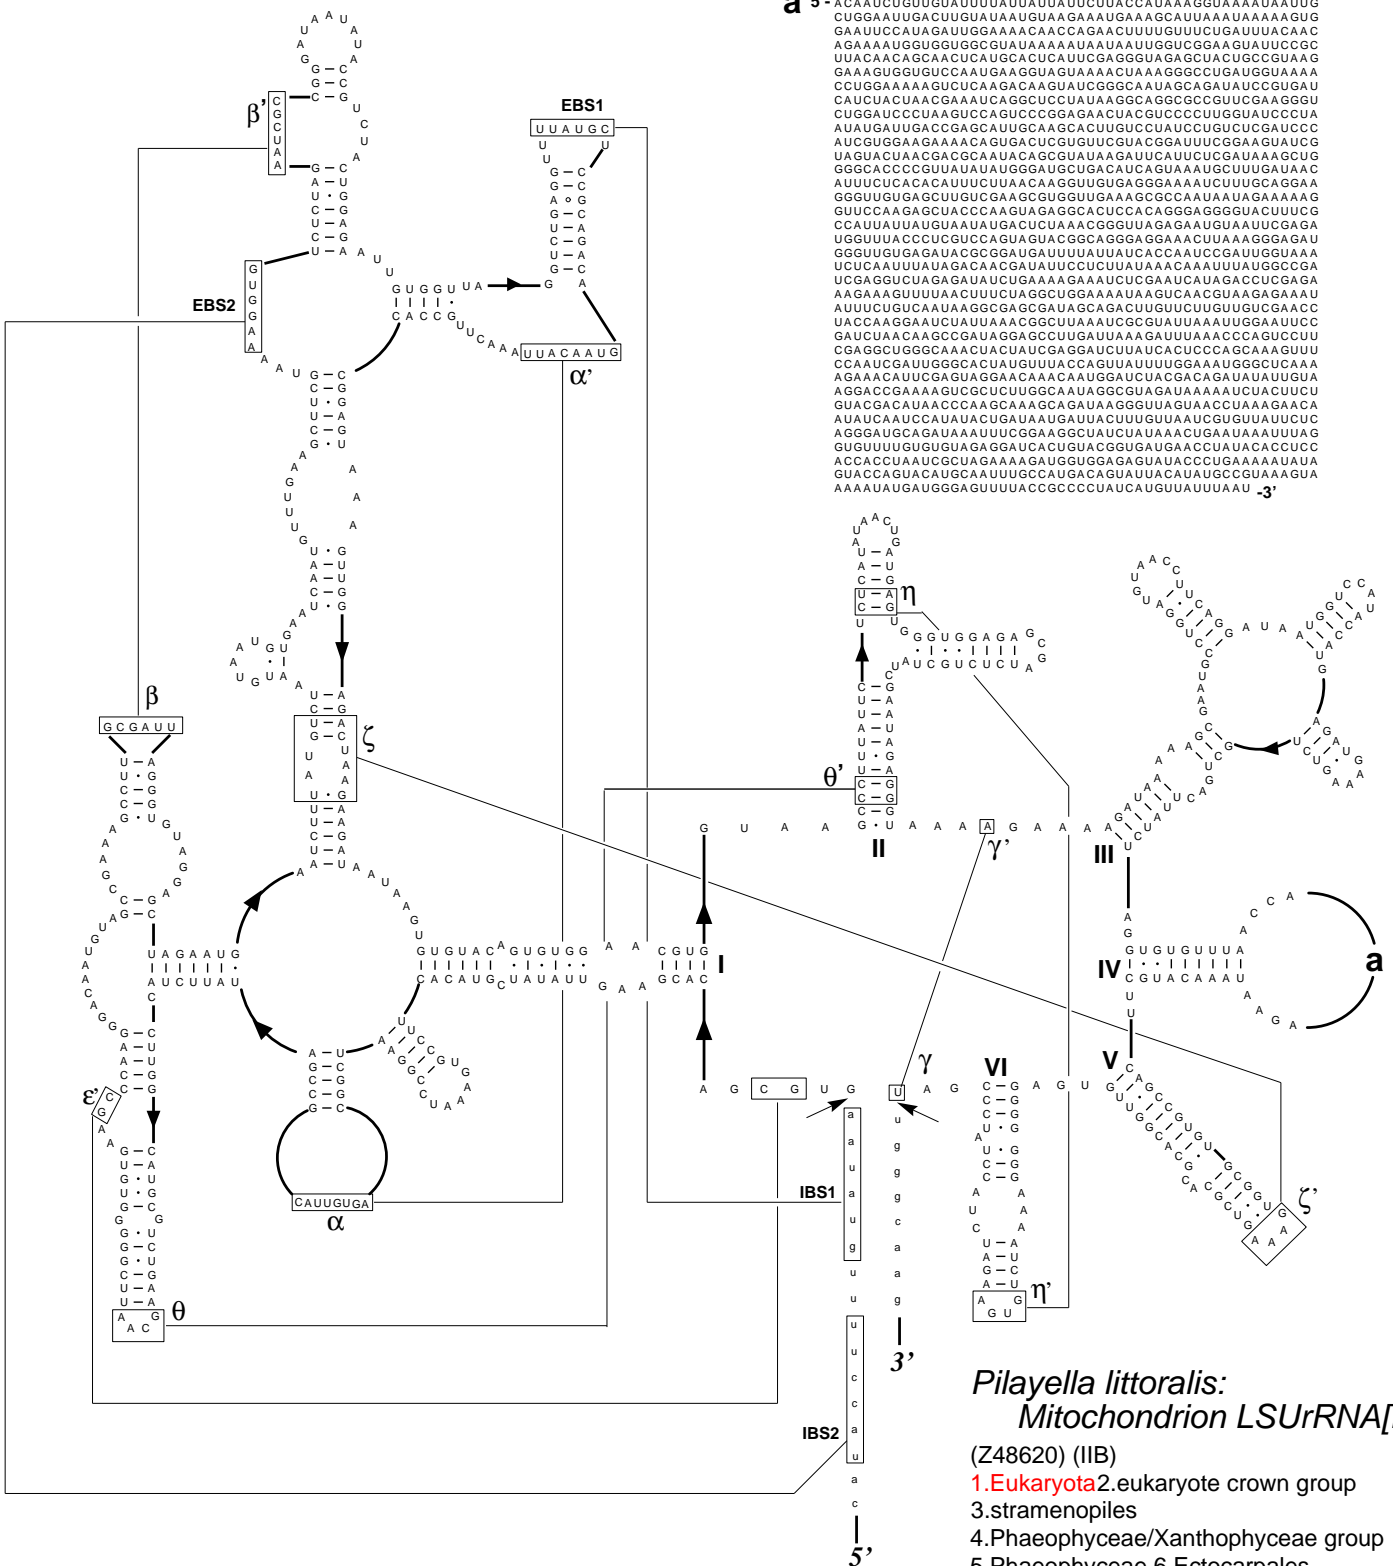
a 5'- ACAAUCUGUUGUAUUUUAUAUUAUAUCUUACCAUAAAGGUAAAAUAAUG
CUGGAAUUGACUUGUAUAAUGUAAGAAAUGAAAGCAUUAAAUAAAAGUG
GAAUUCCAUAGAUUGGAAAACAACCAGAACUUUUGUUUCUGAUUUACAAC
AGAAAAUGGUGGUGGCGUAUAAAAAUAAUAAUUGGUCGGAAGUAUUCCGC
UUACAACAGCAACUCAUGCACUCAUUCGAGGUAGAGCUACUGCCGUAAG
GAAAGUGGUGUCCAAUGAAGGUAGUAAAACUAAAGGGCCUGAUGGUAAAA
CCUGGAAAAAGUCUCAAGACAAGUAUCGGGCAAUAGCAGAUAUCCGUGAU
CAUCUACUAACGAAAUCAGGCUCCUAUAAGGCAGGCGCCGUUCGAAGGGU
CUGGAUCCCUAAGUCCAGUCCCGGAGAACUACGUCCCCUUGGUAUCCCUA
AUAUGAUUGACCGAGCAUUGCAAGCACUUGUCCUAUCCUGUCUCGAUCCC
AUCGUGGAAGAAAACAGUGACUCGUGUUCGUACGGAUUUCGGAAGUAUCG
UAGUACUAACGACGCAAUACAGCGUAUAAGAUUCAUUCUCGUAAAGCUG
GGGCACCCCGUUAUAUAUGGGAUGCUGACAUCAGUAAAUGCUUUGAUAAC
AUUUCUCACACAUUUCUUAACAAGGUUGUGAGGGAAAAUCUUUGCAGGAA
GGGUUGUGAGCUUGUCGAAGCGUGGUUGAAAGCGCCAAUAAUAGAAAAAG
GUUCCAAGAGCUACCCAAGUAGAGGCACUCCACAGGGAGGGGUACUUUCG
CCAUUAUUAUGUAAUAUGACUCUAAACGGGUUAGAGAAUGUAAUUCGAGA
UGGUUUACCCUCGUCCAGUAGUACGGCAGGGAGGAAACUUAAAGGGAGAU
GGGUUGUGAGAUACGCGGAUGAUUUAUUAUUACACCAAUCCGAUUGGUAAA
UCUCAAUUUAUAGACAACGAUAUUCCUCUUAUAAACAAAUUUAUGGCCGA
UCGAGGUCUAGAGAUAUCUGAAAAGAAAUCUCGAAUCAUAGACCUCGAGA
AAGAAAGUUUUAACUUUCUAGGCUGGAAAAUAAGUCAACGUAAGAGAAAU
AUUUCUGUCAAUAAGGCGAGCGAUAGCAGACUUGUUCUUGUUGUCGAACC
UACCAAGGAAUCUAUUAAACGGCUUAAAUCGCGUAUUAAAUUGGAAUCC
GAUCUAACAAGCCGAUAGGAGCCUUGAUUAAAGAUUUAAACCCAGUCCUU
CGAGGCUGGGCAAACUACUAUCGAGGAUCUUAUCACUCCCAGCAAAGUUU
CCAAUCGAUUGGGCACUAUGUUUACCAGUUAUUUUGGAAAUGGGCUCAAA
AGAAACAUUCGAGUAGGAACAAACAAUGGAUCUACGACAGAUAUAUUGUA
AGGACCGAAAAGUCGCUCUUGGCAAUAGGCGUAGAUAAAAUCUACUUCU
GUACGACAUAACCCAAGCAAAGCAGAUAAGGGUUAGAUAACCUAAAGAACA
AUAUCAAUCCAUAUACUGAUAAUGAUUACUUUGUUAAUCGUGUUAUUCUC
AGGGAUGCAGAUAAAUUUCGGAAGGCUAUCUAUAAACUGAAUAAAUUUAG
GUGUUUUGUGUGUAGAGGAUCACUGUACGGUGAUGAACCUAUACACCUCC
ACCACCUAAUCCGCUAGAAAAGAUGGUGGAGAGUAUACCUGAAAAAUAUA
GUACCAGUACAUGCAAUUUGCCAUGACAGUAUUACAUAUGCCGUAAAGUA
AAAAUAUGAUGGGAGUUUUACCGCCCCUAUCAUGUUAUUUAAU -3'

EBS1
UUAUGC
EBS2
GUGGAA
β'
CGCUAA
α'
UUACAAUG
β
GCGAUU
ζ
α
CAUUGUGA
ε'
θ
IBS1
IBS2
3'
5'
η
θ'
II
γ'
III
IV
a
γ
VI
V
ζ'
η'
I

Pilayella littoralis:
Mitochondrion LSUrRNA[
(Z48620) (IIB)
1.Eukaryota2.eukaryote crown group
3.stramenopiles
4.Phaeophyceae/Xanthophyceae group
5.Phaeophyceae 6.Ectocarpales